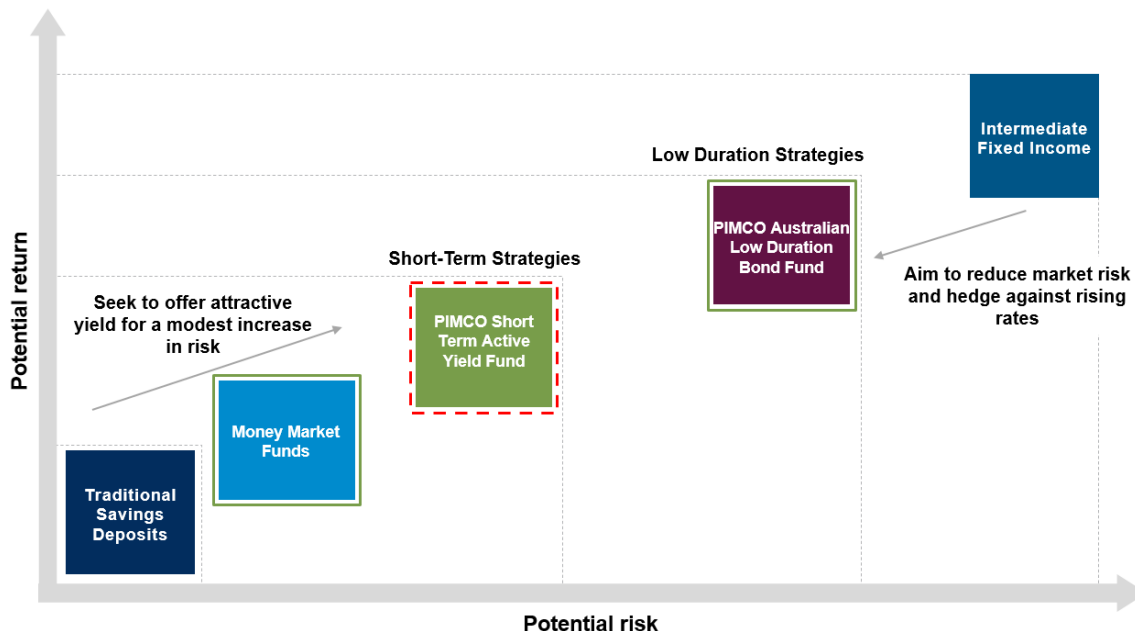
Intermediate Fixed Income

Low Duration Strategies

PIMCO Australian Low Duration Bond Fund

Aim to reduce market risk and hedge against rising rates

Short-Term Strategies

Seek to offer attractive yield for a modest increase in risk

PIMCO Short Term Active Yield Fund

Money Market Funds

Traditional Savings Deposits

Potential return

Potential risk